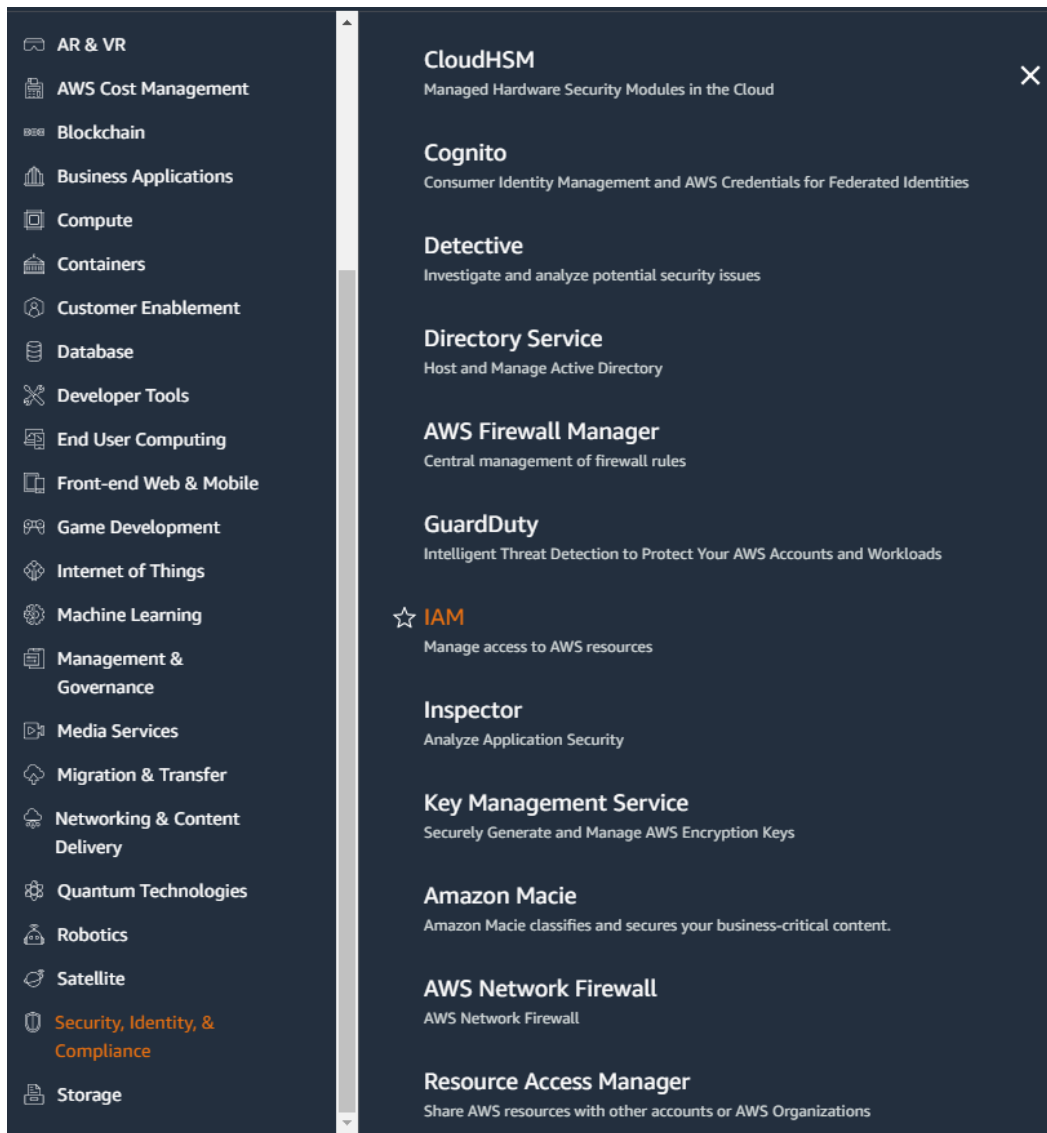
AR & VR
AWS Cost Management
Blockchain
Business Applications
Compute
Containers
Customer Enablement
Database
Developer Tools
End User Computing
Front-end Web & Mobile
Game Development
Internet of Things
Machine Learning
Management & Governance
Media Services
Migration & Transfer
Networking & Content Delivery
Quantum Technologies
Robotics
Satellite
Security, Identity, & Compliance
Storage

CloudHSM
Managed Hardware Security Modules in the Cloud

Cognito
Consumer Identity Management and AWS Credentials for Federated Identities

Detective
Investigate and analyze potential security issues

Directory Service
Host and Manage Active Directory

AWS Firewall Manager
Central management of firewall rules

GuardDuty
Intelligent Threat Detection to Protect Your AWS Accounts and Workloads

IAM
Manage access to AWS resources

Inspector
Analyze Application Security

Key Management Service
Securely Generate and Manage AWS Encryption Keys

Amazon Macie
Amazon Macie classifies and secures your business-critical content.

AWS Network Firewall
AWS Network Firewall

Resource Access Manager
Share AWS resources with other accounts or AWS Organizations